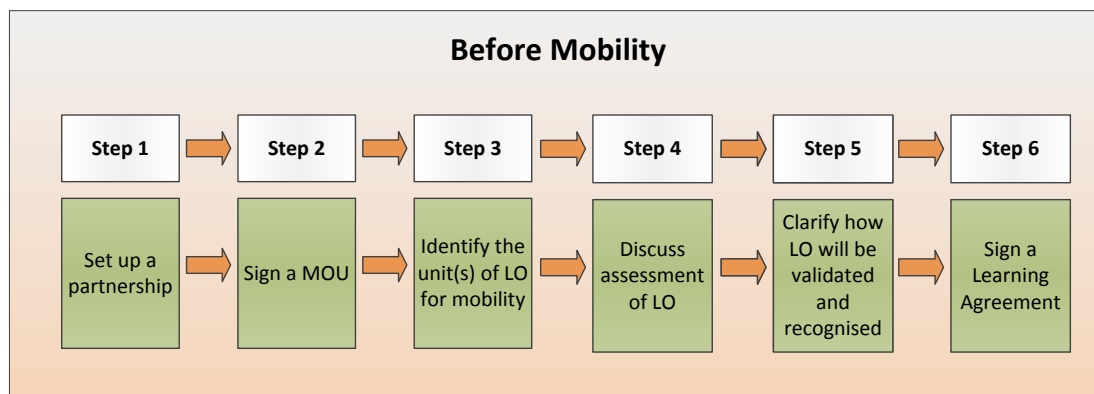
Before Mobility

Step 1

Step 2

Step 3

Step 4

Step 5

Step 6

Set up a partnership

Sign a MOU

Identify the unit(s) of LO for mobility

Discuss assessment of LO

Clarify how LO will be validated and recognised

Sign a Learning Agreement